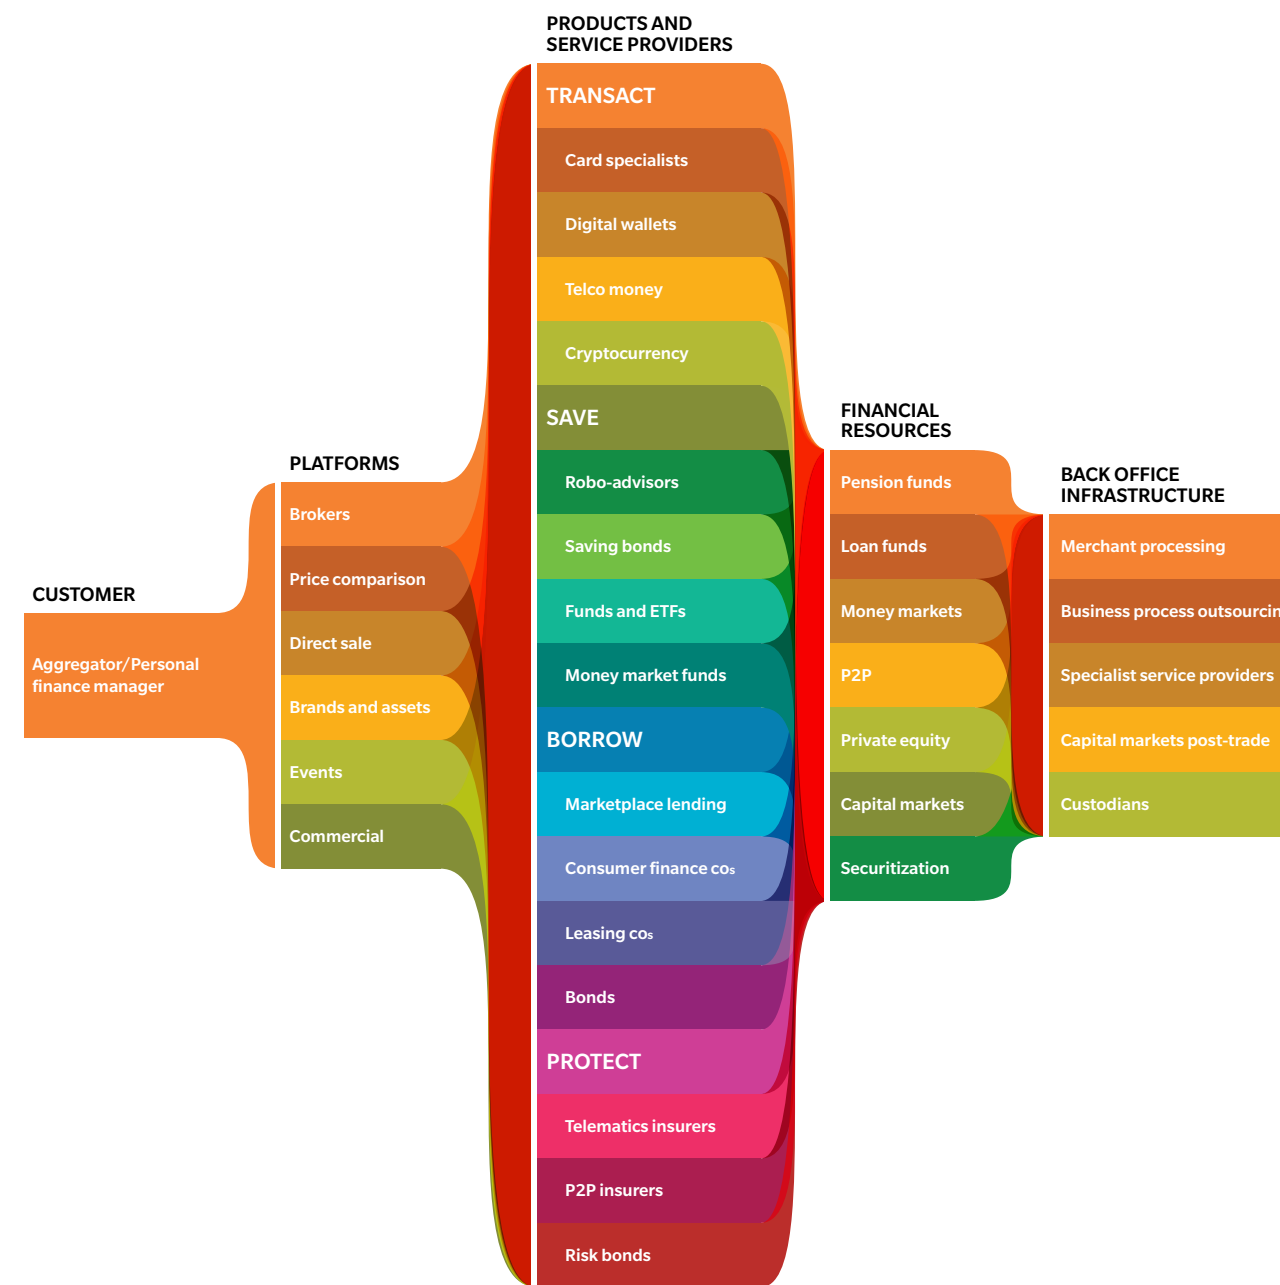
PRODUCTS AND SERVICE PROVIDERS

TRANSACT
Card specialists
Digital wallets
Telco money
Cryptocurrency
SAVE
Robo-advisors
Saving bonds
Funds and ETFs
Money market funds
BORROW
Marketplace lending
Consumer finance cos
Leasing cos
Bonds
PROTECT
Telematics insurers
P2P insurers
Risk bonds

CUSTOMER
Aggregator/Personal finance manager

PLATFORMS
Brokers
Price comparison
Direct sale
Brands and assets
Events
Commercial

FINANCIAL RESOURCES
Pension funds
Loan funds
Money markets
P2P
Private equity
Capital markets
Securitization

BACK OFFICE INFRASTRUCTURE
Merchant processing
Business process outsourcin
Specialist service providers
Capital markets post-trade
Custodians